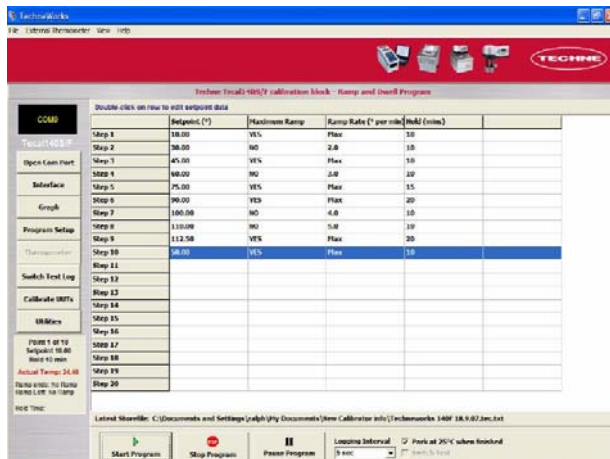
TechneWorks

File External Thermometer View Help

TECHNE

Techne Tecal 140S/F calibration block - Ramp and Dwell Program

Double-click on row to edit setpoint data

COM9

Tecal 140S/F

Open Com Port

Interface

Graph

Program Setup

Thermometer

Switch Test Log

Calibrate IRTs

Utilities

Point 1 of 10
Setpoint 10.00
Hold 10 min

Actual Temp: 24.48

Ramp ends: No Ramp
Hold Left: No Ramp

Hold Time:

| | Setpoint (°) | Maximum Ramp | Ramp Rate (° per min) | Hold (mins) |
|---|---|---|---|---|
| Step 1 | 10.00 | YES | Max | 10 |
| Step 2 | 30.00 | NO | 2.0 | 10 |
| Step 3 | 45.00 | YES | Max | 10 |
| Step 4 | 60.00 | NO | 3.0 | 10 |
| Step 5 | 75.00 | YES | Max | 15 |
| Step 6 | 90.00 | YES | Max | 20 |
| Step 7 | 100.00 | NO | 4.0 | 10 |
| Step 8 | 110.00 | NO | 5.0 | 10 |
| Step 9 | 112.50 | YES | Max | 20 |
| Step 10 | 50.00 | YES | Max | 10 |
| Step 11 | | | | |
| Step 12 | | | | |
| Step 13 | | | | |
| Step 14 | | | | |
| Step 15 | | | | |
| Step 16 | | | | |
| Step 17 | | | | |
| Step 18 | | | | |
| Step 19 | | | | |
| Step 20 | | | | |

Latest Storefile: C:\Documents and Settings\ralph\My Documents\New Calibrator info\Techneworks 140F 18.9.07.tec.txt

Start Program

Stop Program

Pause Program

Logging Interval
5 sec

Park at 25°C when finished

Switch Test